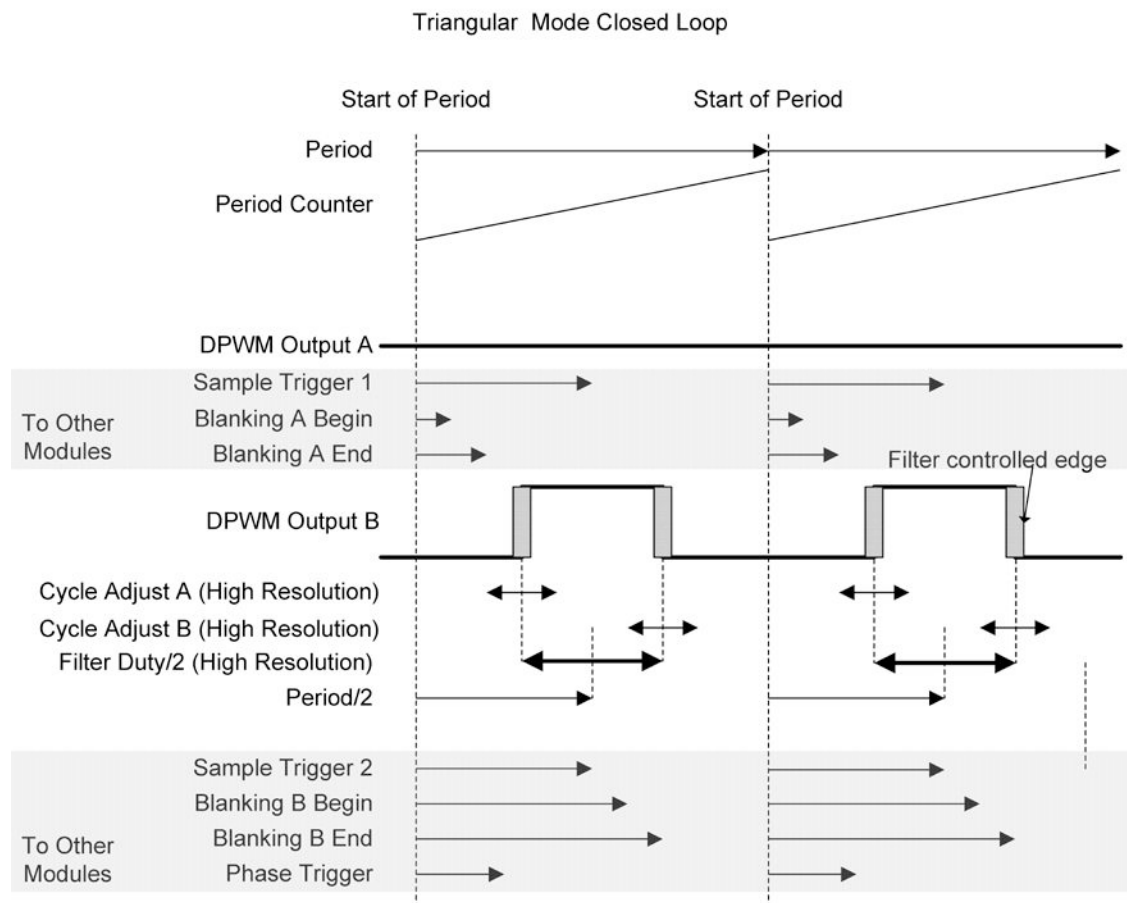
Triangular Mode Closed Loop

Start of Period

Start of Period

Period

Period Counter

DPWM Output A

To Other Modules

Sample Trigger 1

Blanking A Begin

Blanking A End

Filter controlled edge

DPWM Output B

Cycle Adjust A (High Resolution)

Cycle Adjust B (High Resolution)

Filter Duty/2 (High Resolution)

Period/2

To Other Modules

Sample Trigger 2

Blanking B Begin

Blanking B End

Phase Trigger